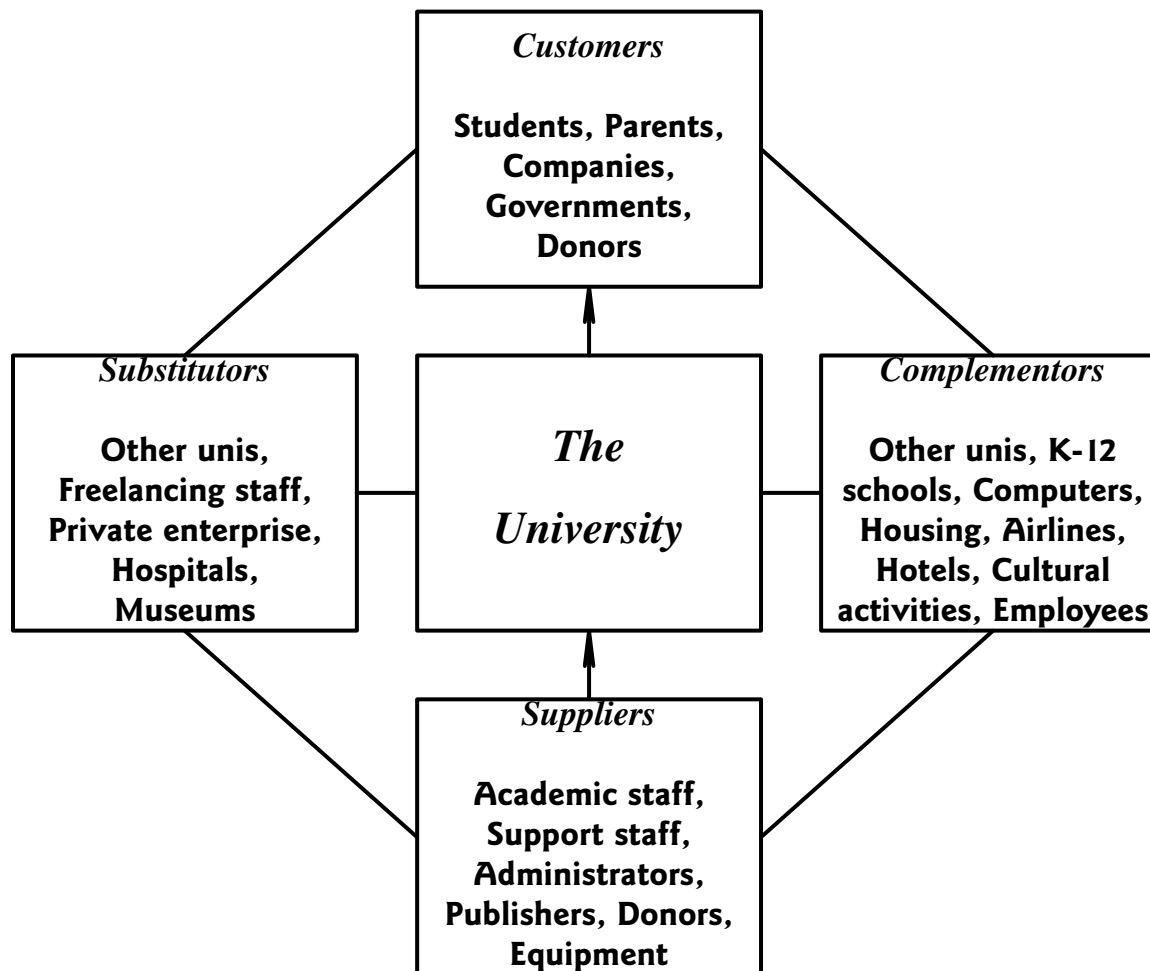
Customers

Students, Parents, Companies, Governments, Donors

Substitutors

Other unis, Freelancing staff, Private enterprise, Hospitals, Museums

The University

Complementors

Other unis, K-12 schools, Computers, Housing, Airlines, Hotels, Cultural activities, Employees

Suppliers

Academic staff, Support staff, Administrators, Publishers, Donors, Equipment